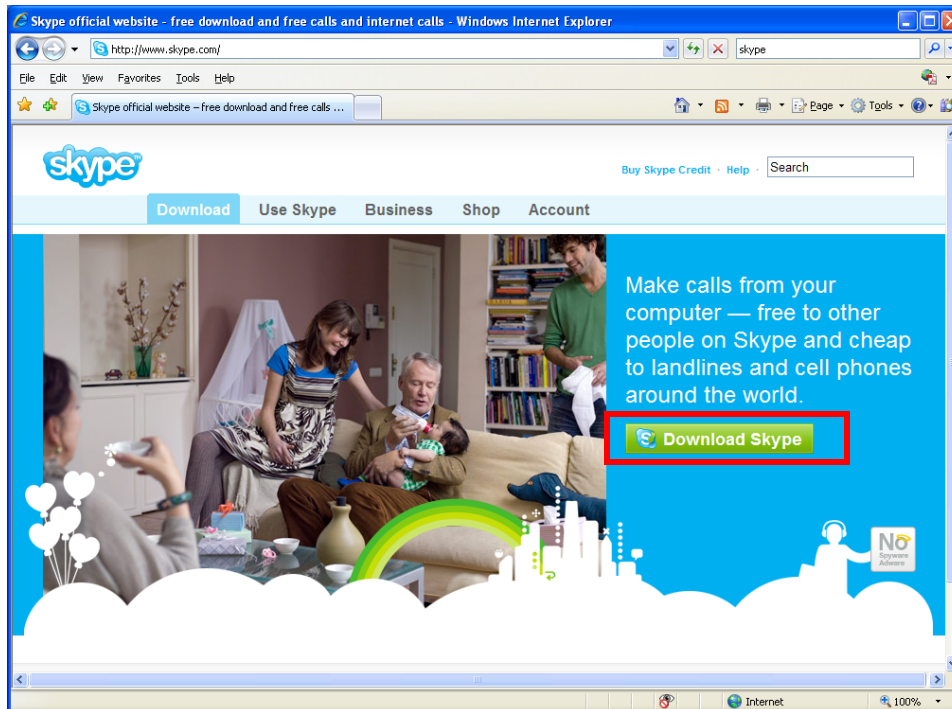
Skype official website - free download and free calls and internet calls - Windows Internet Explorer

http://www.skype.com/

skype

File Edit View Favorites Tools Help

Skype official website – free download and free calls ...

Page Tools

skype

Buy Skype Credit · Help

Search

Download Use Skype Business Shop Account

Make calls from your computer — free to other people on Skype and cheap to landlines and cell phones around the world.

Download Skype

No Spyware Adware

Internet

100%